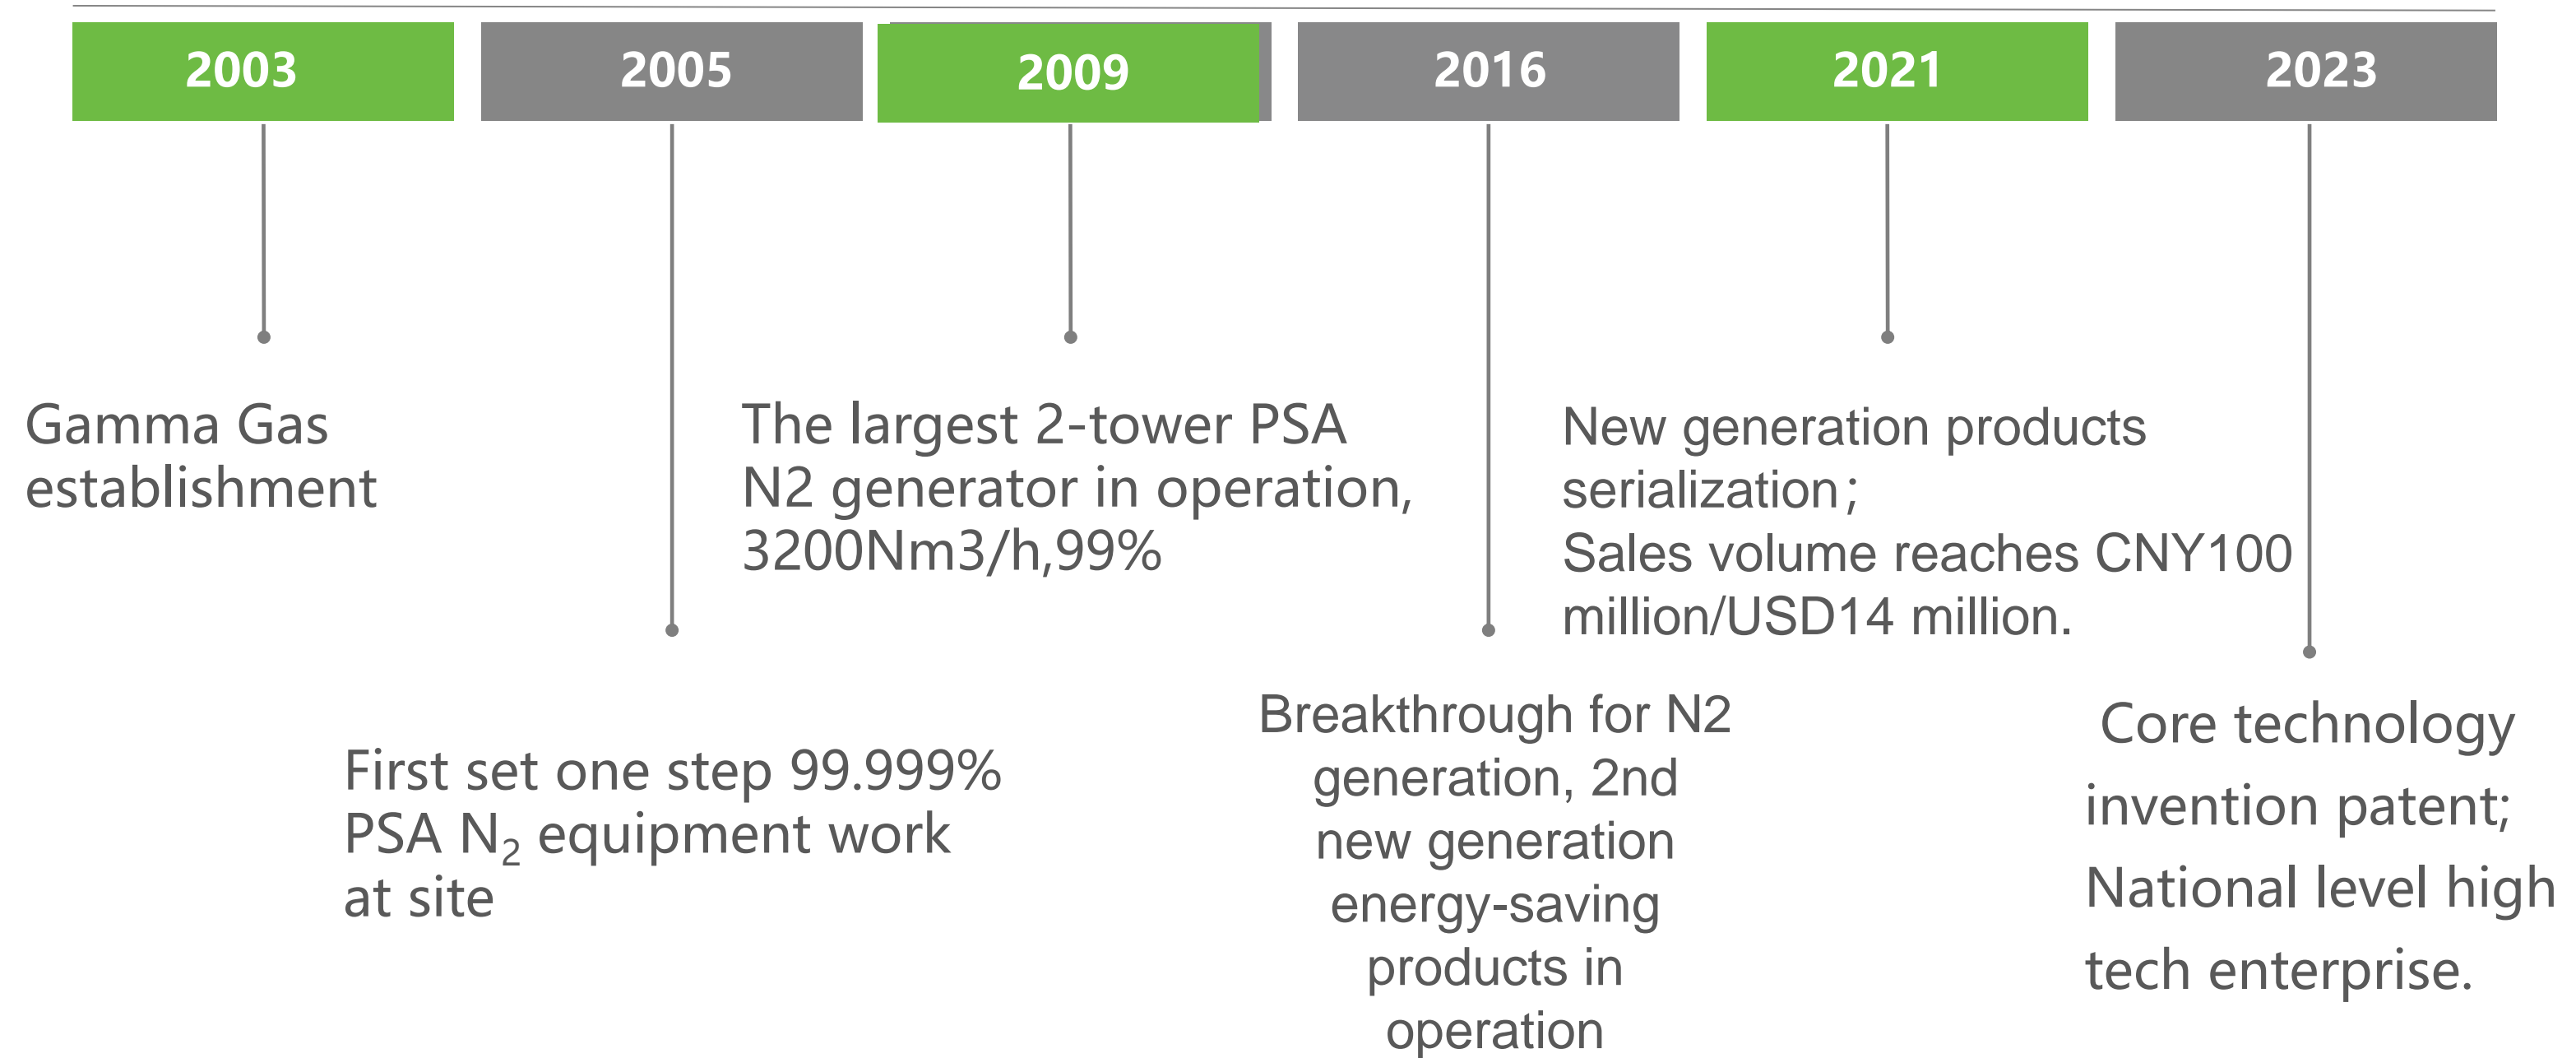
2003

2005

2009

2016

2021

2023

Gamma Gas establishment

First set one step 99.999% PSA $N_2$ equipment work at site

The largest 2-tower PSA N2 generator in operation, 3200Nm3/h,99%

Breakthrough for N2 generation, 2nd new generation energy-saving products in operation

New generation products serialization;
Sales volume reaches CNY100 million/USD14 million.

Core technology invention patent;
National level high tech enterprise.